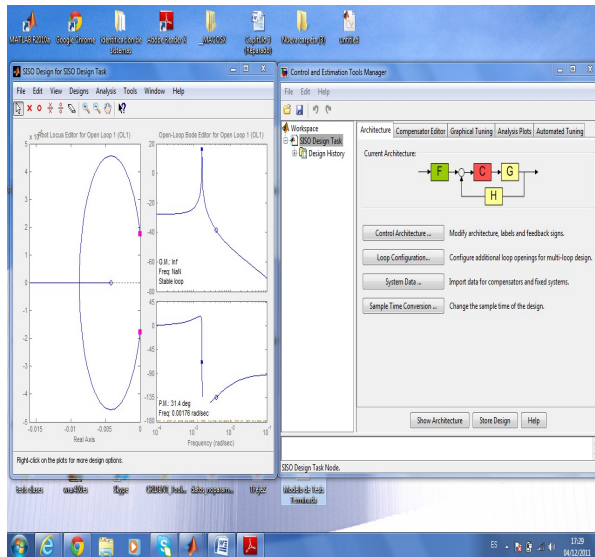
MATLAB R2010a
Google Chrome
Identificacion de sistemas
Adobe Reader X
__MACOSX
Capitulo 6 (Repasado)
Nueva carpeta (3)
umi.fel

SISO Design for SISO Design Task
File Edit View Designs Analysis Tools Window Help
Root Locus Editor for Open Loop 1 (OL1)
Open-Loop Bode Editor for Open Loop 1 (OL1)
x $10^{-3}$
5
4
3
2
1
0
-1
-2
-3
-4
-5
-0.015 -0.01 -0.005 0
Real Axis
20
0
-20
-40
-60
-80
G.M.: Inf
Freq: NaN
Stable loop
0
-45
-90
-135
-180
P.M.: 31.4 deg
Freq: 0.00176 rad/sec
$10^{-4}$ $10^{-3}$ $10^{-2}$ $10^{-1}$
Frequency (rad/sec)
Right-click on the plots for more design options.

Control and Estimation Tools Manager
File Edit Help
Workspace
SISO Design Task
Design History
Architecture
Compensator Editor
Graphical Tuning
Analysis Plots
Automated Tuning
Current Architecture:
F
C
G
H
Control Architecture ...
Modify architecture, labels and feedback signs.
Loop Configuration...
Configure additional loop openings for multi-loop design.
System Data ...
Import data for compensators and fixed systems.
Sample Time Conversion ...
Change the sample time of the design.
Show Architecture
Store Design
Help
SISO Design Task Node.

tesis claves
umi.f0les
Skype
CRUCERO_Dock...
Sitios programa...
Winger
Modelo de tesis 1 corregida

ES
17:29
04/12/2013